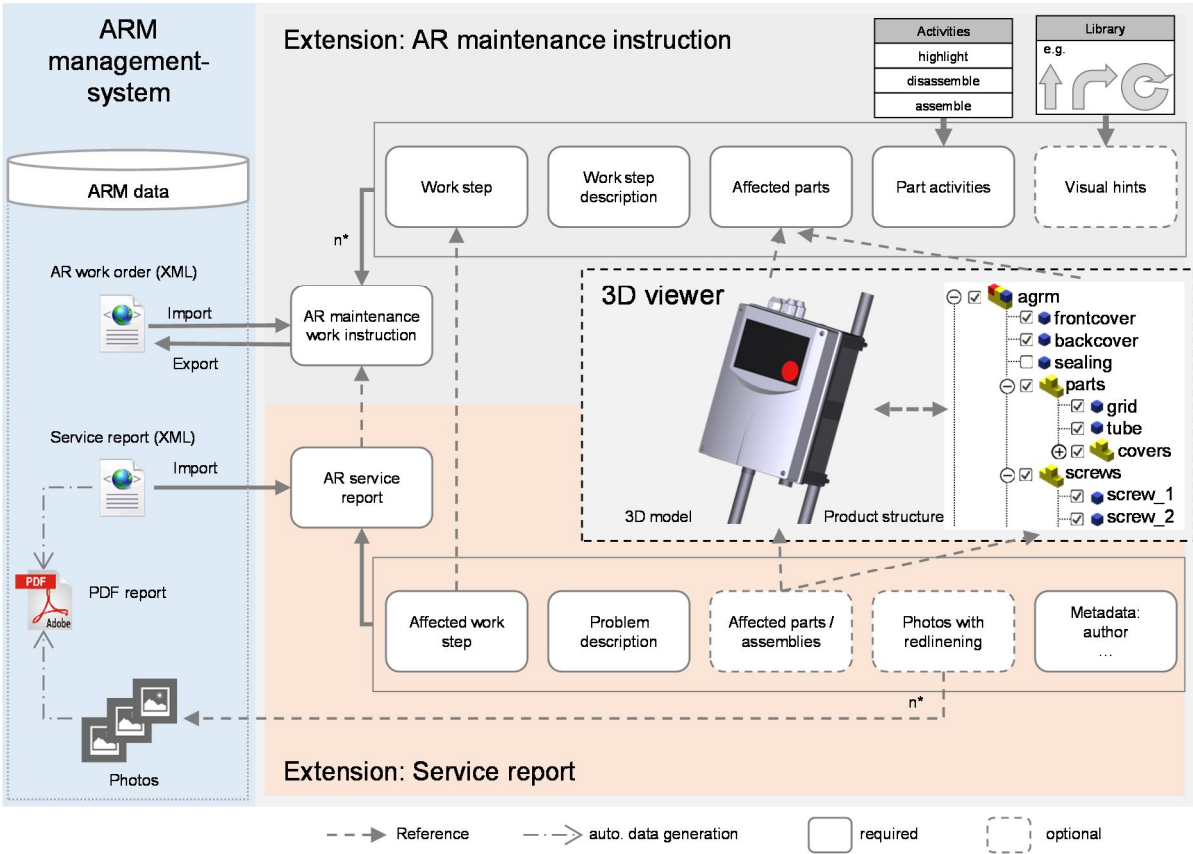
ARM management-system

ARM data

AR work order (XML)

Import

Export

Service report (XML)

Import

PDF

Adobe

PDF report

Photos

Extension: AR maintenance instruction

| Activities |
|---|
| highlight |
| disassemble |
| assemble |

Library

e.g.

Work step

Work step description

Affected parts

Part activities

Visual hints

n*

AR maintenance work instruction

3D viewer

agrm

frontcover

backcover

sealing

parts

grid

tube

covers

screws

screw_1

screw_2

3D model

Product structure

AR service report

Affected work step

Problem description

Affected parts / assemblies

Photos with redlinening

Metadata: author …

n*

Extension: Service report

Reference

auto. data generation

required

optional